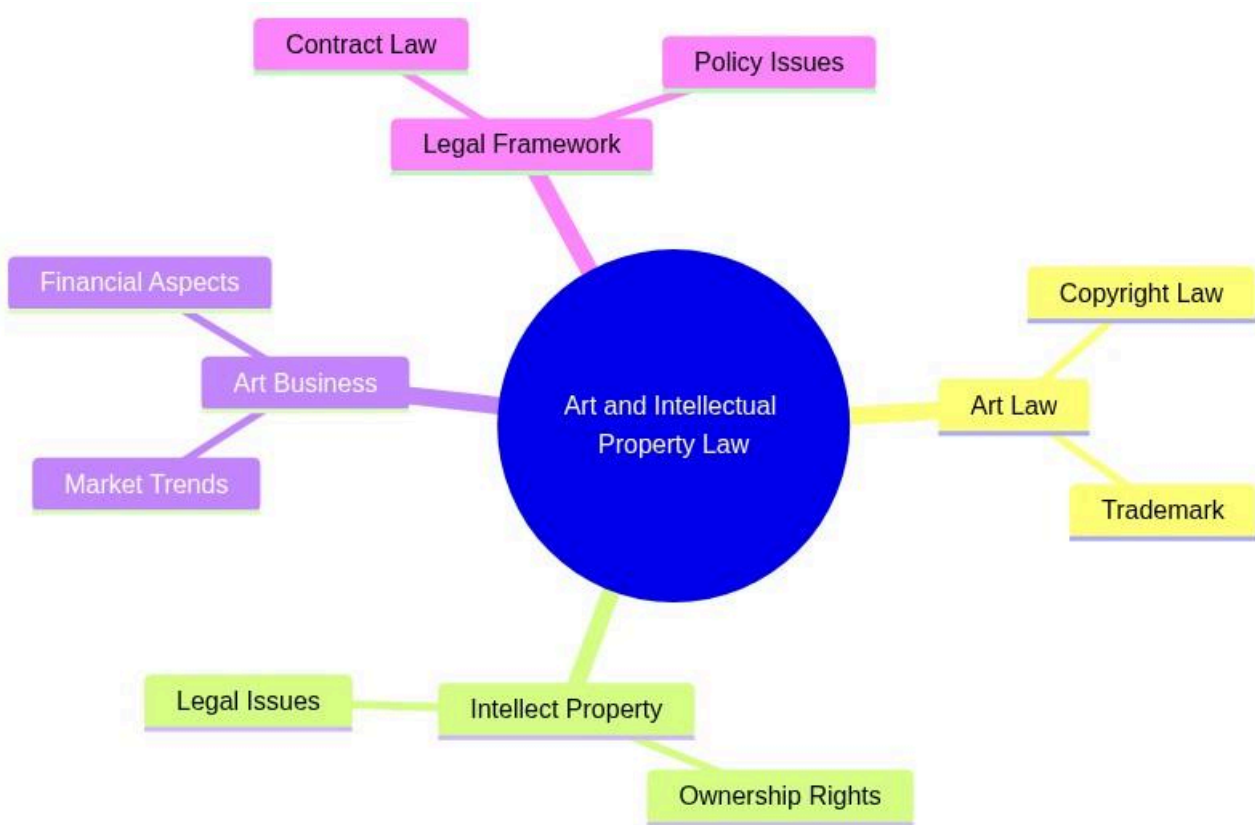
Contract Law

Policy Issues

Legal Framework

Financial Aspects

Art Business

Market Trends

Art and Intellectual Property Law

Copyright Law

Art Law

Trademark

Legal Issues

Intellect Property

Ownership Rights